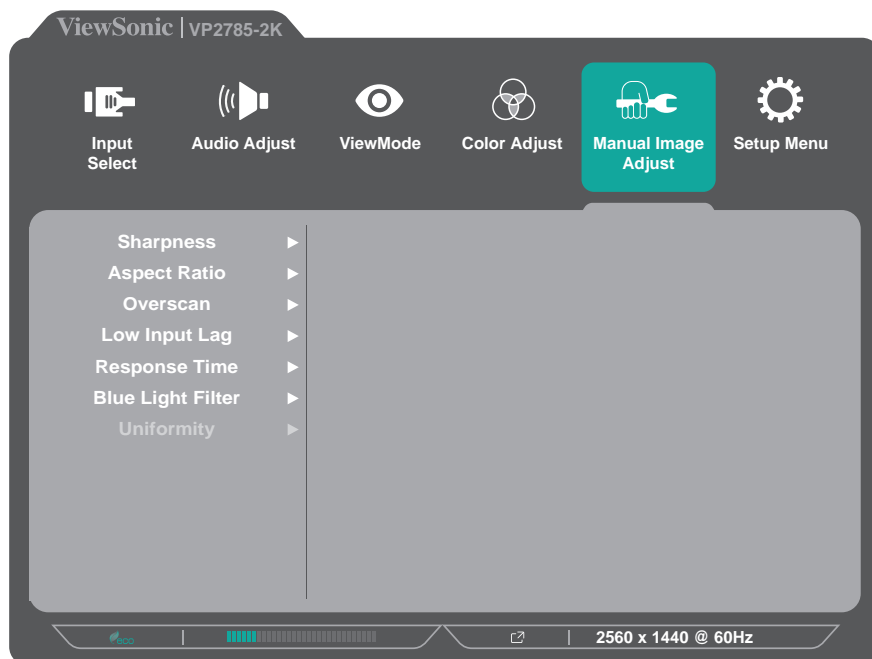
ViewSonic | VP2785-2K

Input Select

Audio Adjust

ViewMode

Color Adjust

Manual Image Adjust

Setup Menu

Sharpness ►

Aspect Ratio ►

Overscan ►

Low Input Lag ►

Response Time ►

Blue Light Filter ►

Uniformity ►

eco |

2560 x 1440 @ 60Hz